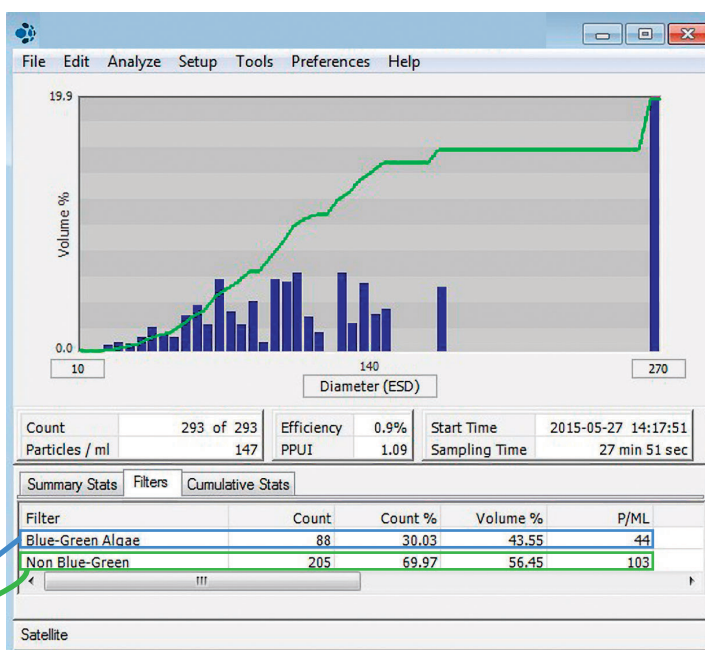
File Edit Analyze Setup Tools Preferences Help

19.9

Volume %

0.0

10

140

Diameter (ESD)

270

| Count | 293 of 293 |
|---|---|
| Particles / ml | 147 |

| Efficiency | 0.9% |
|---|---|
| PPUI | 1.09 |

| Start Time | 2015-05-27 14:17:51 |
|---|---|
| Sampling Time | 27 min 51 sec |

Summary Stats Filters Cumulative Stats

| Filter | Count | Count % | Volume % | P/ML |
|---|---|---|---|---|
| Blue-Green Algae | 88 | 30.03 | 43.55 | 44 |
| Non Blue-Green | 205 | 69.97 | 56.45 | 103 |

Satellite